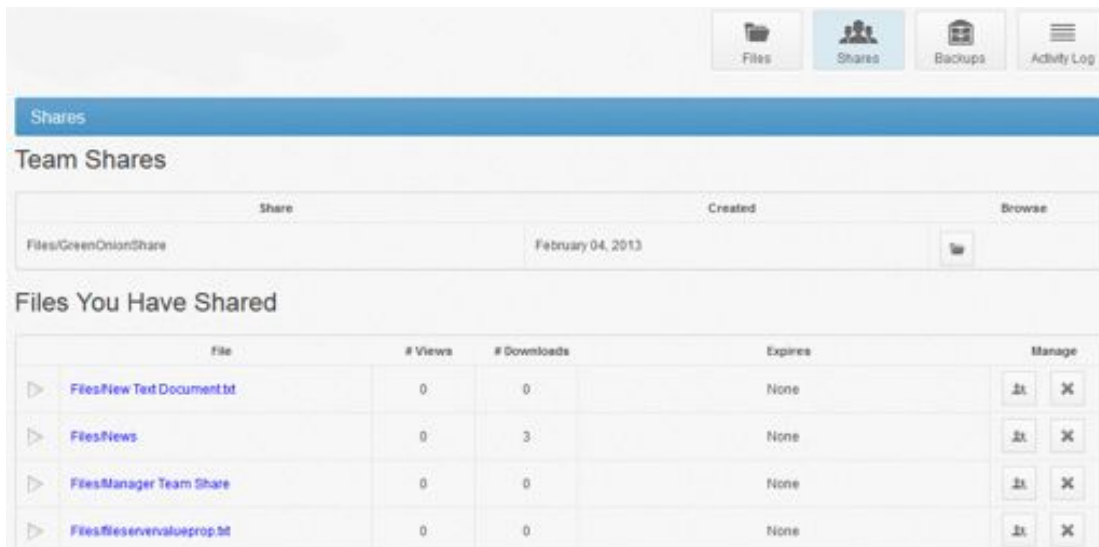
Files Shares Backups Activity Log

Shares

Team Shares

| Share | Created | Browse |
|---|---|---|
| Files/GreenOnionShare | February 04, 2013 | |

Files You Have Shared

| File | # Views | # Downloads | Expires | Manage |
|---|---|---|---|---|
| Files/New Text Document.txt | 0 | 0 | None | |
| Files/News | 0 | 3 | None | |
| Files/Manager Team Share | 0 | 0 | None | |
| Files/fileservervalueprop.txt | 0 | 0 | None | |